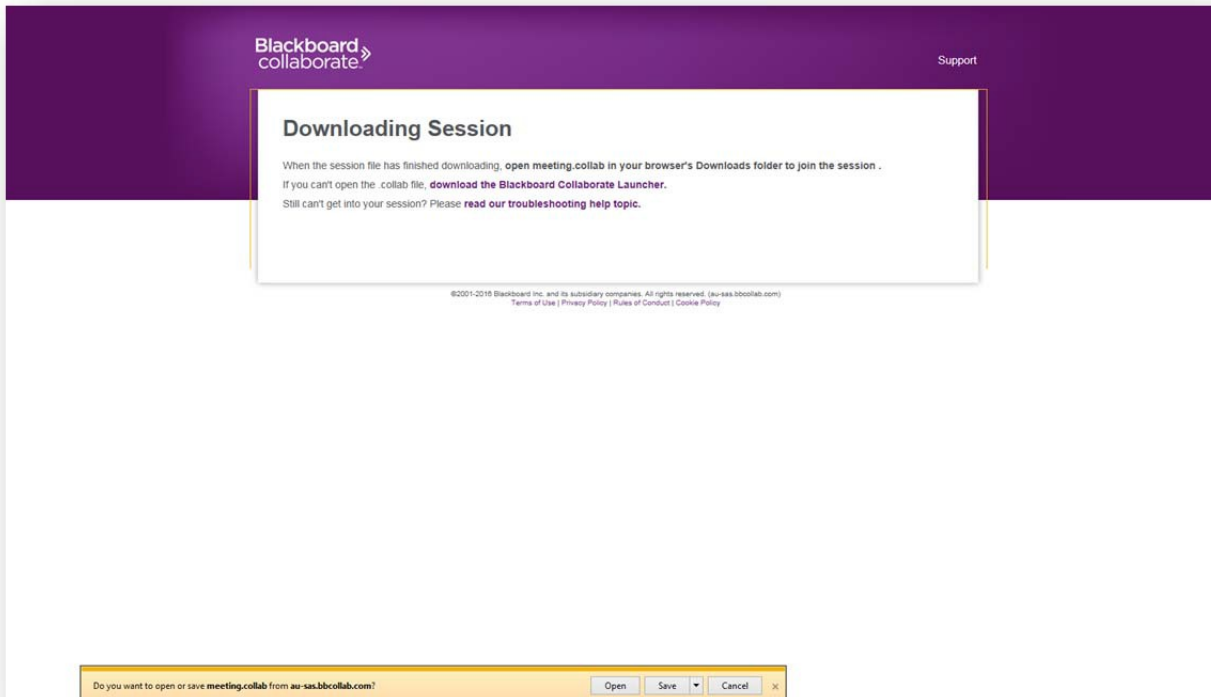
Blackboard collaborate.

Support

Downloading Session

When the session file has finished downloading, open meeting.collab in your browser's Downloads folder to join the session .

If you can't open the .collab file, download the Blackboard Collaborate Launcher.

Still can't get into your session? Please read our troubleshooting help topic.

©2001-2016 Blackboard Inc. and its subsidiary companies. All rights reserved. (au-sas.bbcollab.com)
Terms of Use | Privacy Policy | Rules of Conduct | Cookie Policy

Do you want to open or save meeting.collab from au-sas.bbcollab.com?

Open

Save

Cancel

×